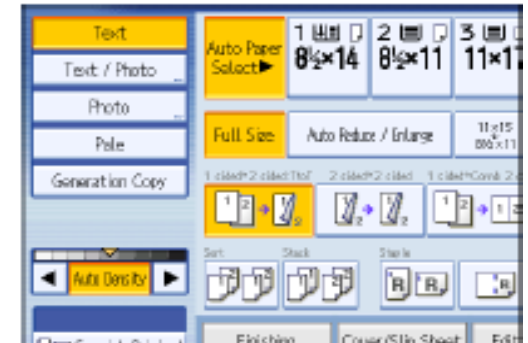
Text

Text / Photo

Photo

Pale

Generation Copy

Auto Density

Auto Paper Select▶

1 $8\frac{1}{2}\times14$

2 $8\frac{1}{2}\times11$

3 11×1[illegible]

Full Size

Auto Reduce / Enlarge

11x15 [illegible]x11

1 sided→2 sided TtoT

2 sided→2 sided

1 sided→Comb 2 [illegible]

Sort

Stack

Staple

Finishing

Cover/Slip Sheet

Edi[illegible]